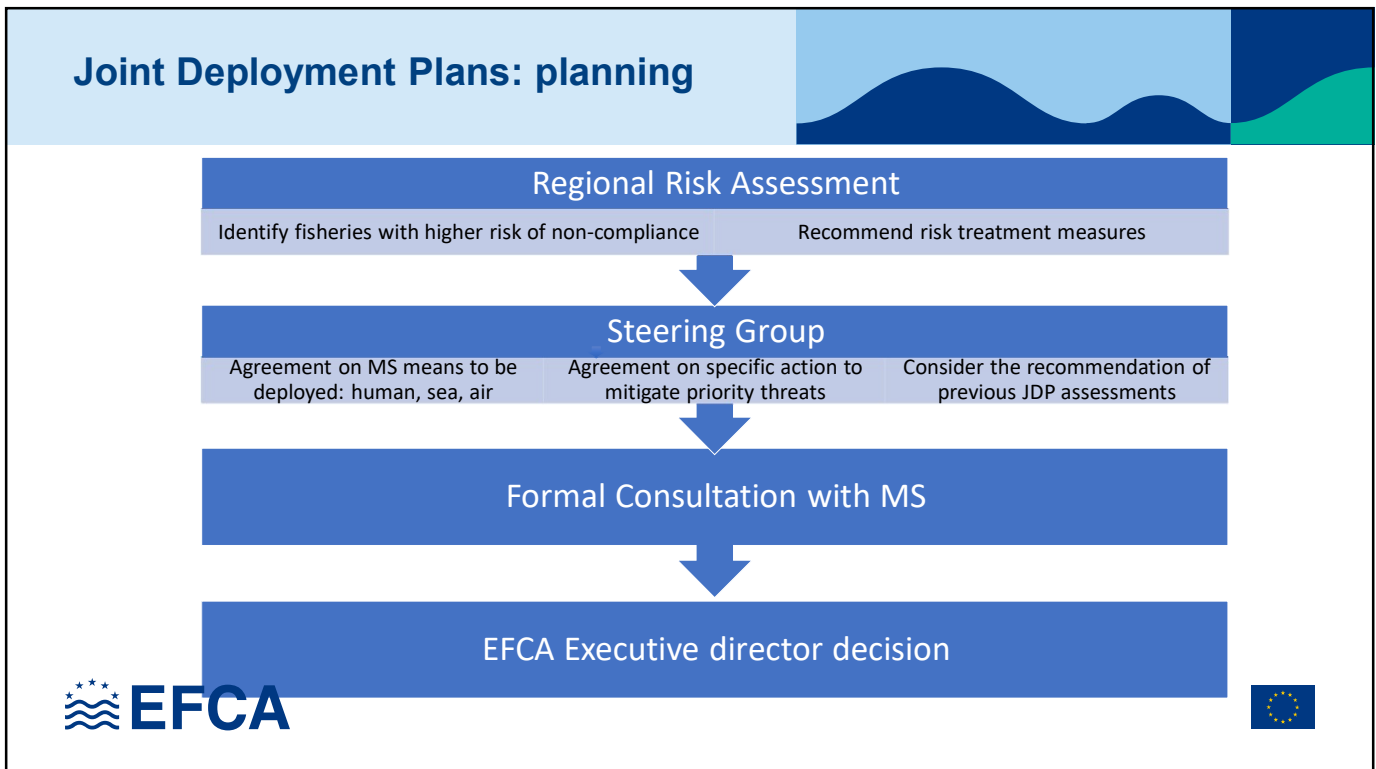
Joint Deployment Plans: planning

Regional Risk Assessment

Identify fisheries with higher risk of non-compliance

Recommend risk treatment measures

Steering Group

Agreement on MS means to be deployed: human, sea, air

Agreement on specific action to mitigate priority threats

Consider the recommendation of previous JDP assessments

Formal Consultation with MS

EFCA Executive director decision

EFCA